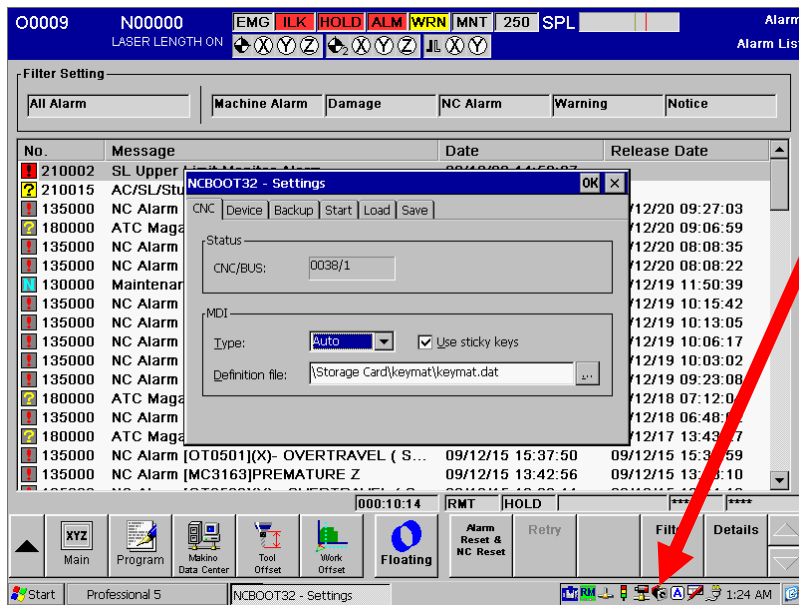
O0009 N00000 LASER LENGTH ON EMG ILK HOLD ALM WRN MNT 250 SPL

Alarm
Alarm List

Filter Setting

All Alarm | Machine Alarm | Damage | NC Alarm | Warning | Notice

| No. | Message | Date | Release Date |
|---|---|---|---|
| 210002 | SL Upper Limit Monitor Alarm | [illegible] | |
| 210015 | AC/SL/Stu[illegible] | | |
| 135000 | NC Alarm | | /12/20 09:27:03 |
| 180000 | ATC Maga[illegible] | | /12/20 09:06:59 |
| 135000 | NC Alarm | | /12/20 08:08:35 |
| 135000 | NC Alarm | | /12/20 08:08:22 |
| 130000 | Maintenar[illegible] | | /12/19 11:50:39 |
| 135000 | NC Alarm | | /12/19 10:15:42 |
| 135000 | NC Alarm | | /12/19 10:13:05 |
| 135000 | NC Alarm | | /12/19 10:06:17 |
| 135000 | NC Alarm | | /12/19 10:03:02 |
| 135000 | NC Alarm | | /12/19 09:23:08 |
| 180000 | ATC Maga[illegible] | | /12/18 07:12:0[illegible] |
| 135000 | NC Alarm | | /12/18 06:48:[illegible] |
| 180000 | ATC Maga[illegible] | | /12/17 13:43:27 |
| 135000 | NC Alarm [OT0501](X)- OVERTRAVEL ( S... | 09/12/15 15:37:50 | 09/12/15 15:3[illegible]59 |
| 135000 | NC Alarm [MC3163]PREMATURE Z | 09/12/15 13:42:56 | 09/12/15 13:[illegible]10 |

NCBOOT32 - Settings OK ×

CNC Device Backup Start Load Save

Status
CNC/BUS: 0038/1

MDI
Type: Auto
Use sticky keys
Definition file: \Storage Card\keymat\keymat.dat ...

000:10:14 RMT HOLD **** ****

XYZ Main | Program | Makino Data Center | Tool Offset | Work Offset | Floating | Alarm Reset & NC Reset | Retry | Filt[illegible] | Details

Start | Professional 5 | NCBOOT32 - Settings | 1:24 AM